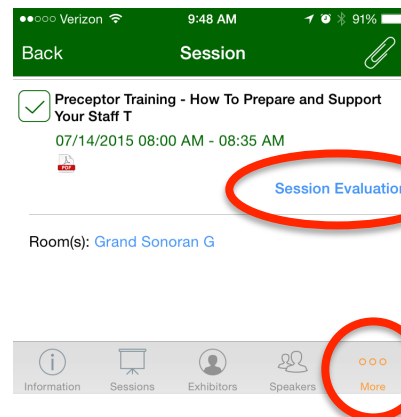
●●○○○ Verizon 9:48 AM 91%

Back Session

Preceptor Training - How To Prepare and Support Your Staff T

07/14/2015 08:00 AM - 08:35 AM

PDF

Session Evaluatio

Room(s): Grand Sonoran G

Information Sessions Exhibitors Speakers More